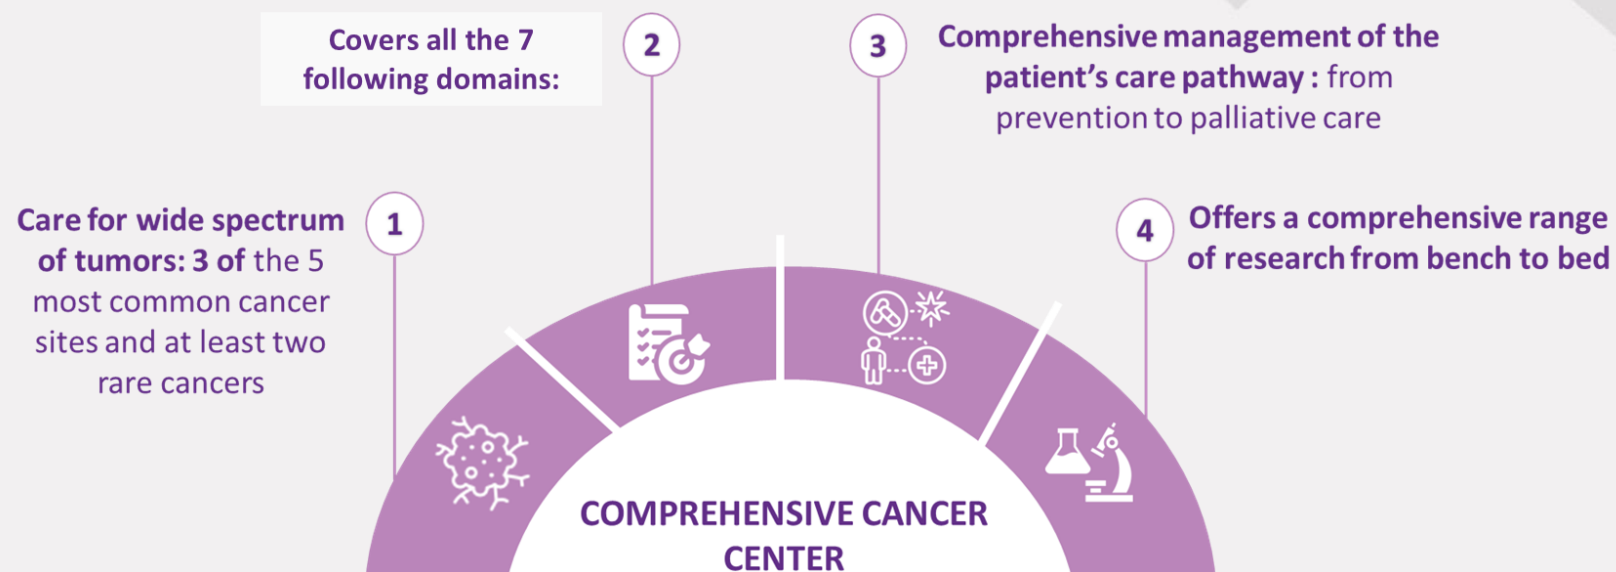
Covers all the 7 following domains:

2

3

Comprehensive management of the patient's care pathway : from prevention to palliative care

1

Care for wide spectrum of tumors: 3 of the 5 most common cancer sites and at least two rare cancers

4

Offers a comprehensive range of research from bench to bed

COMPREHENSIVE CANCER CENTER